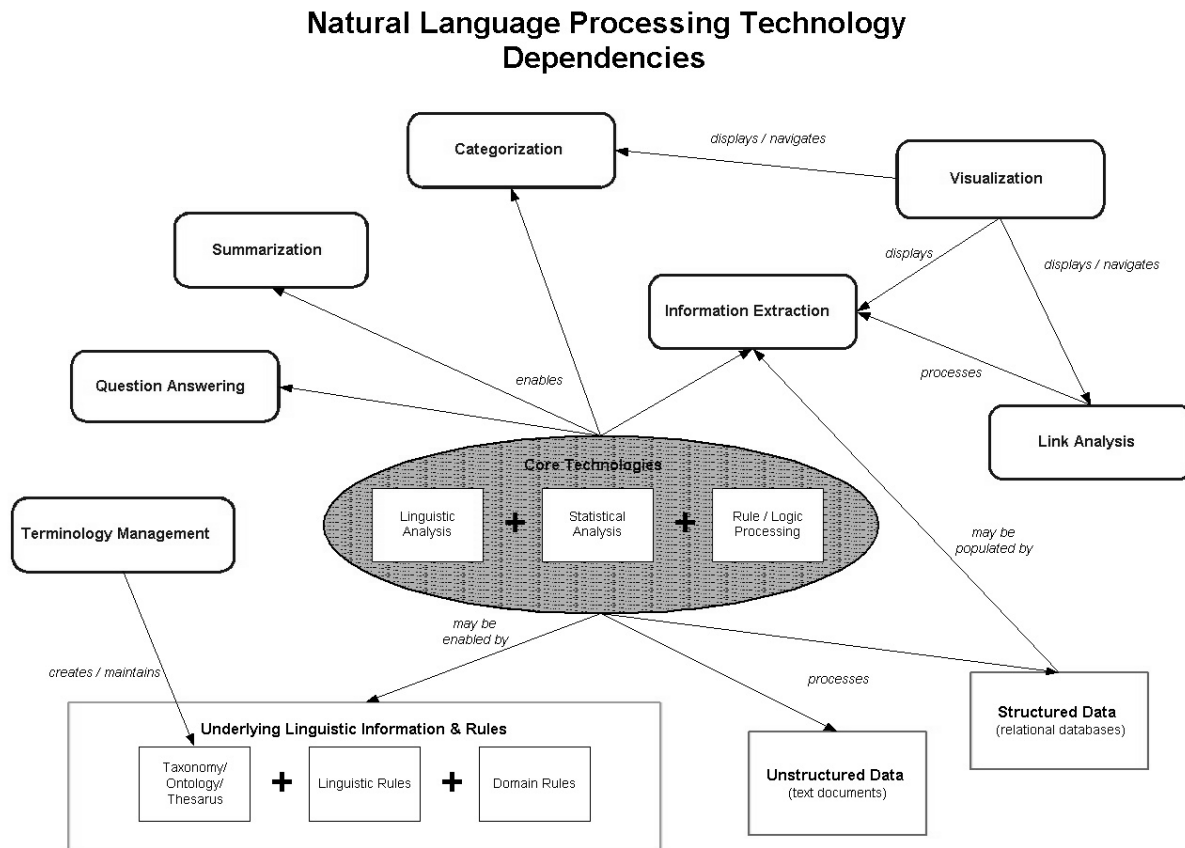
Natural Language Processing Technology Dependencies

Categorization

displays / navigates

Visualization

Summarization

displays

displays / navigates

Information Extraction

Question Answering

enables

processes

Link Analysis

Core Technologies

Linguistic Analysis

+

Statistical Analysis

+

Rule / Logic Processing

Terminology Management

may be populated by

may be enabled by

creates / maintains

processes

Structured Data
(relational databases)

Underlying Linguistic Information & Rules

Taxonomy/ Ontology/ Thesarus

+

Linguistic Rules

+

Domain Rules

Unstructured Data
(text documents)